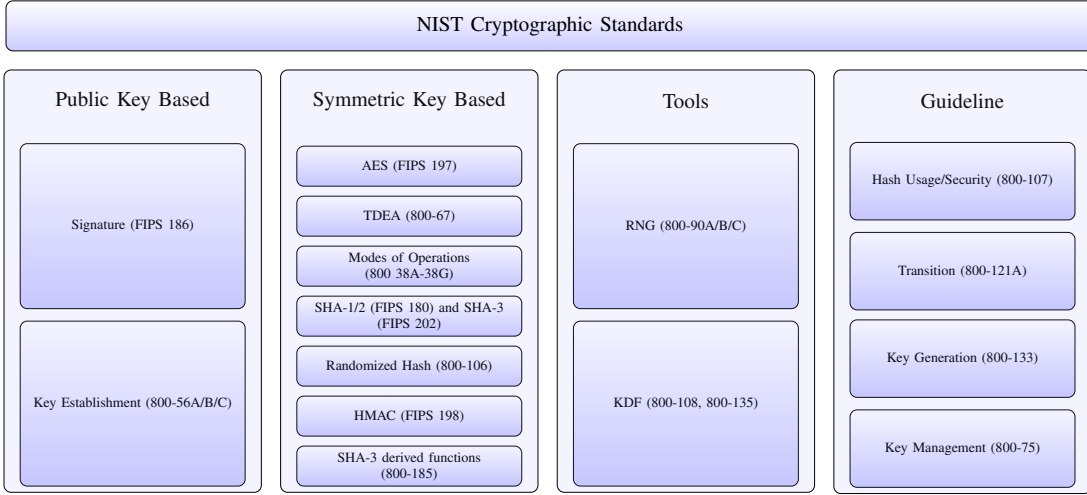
NIST Cryptographic Standards

Public Key Based

Signature (FIPS 186)

Key Establishment (800-56A/B/C)

Symmetric Key Based

AES (FIPS 197)

TDEA (800-67)

Modes of Operations (800 38A-38G)

SHA-1/2 (FIPS 180) and SHA-3 (FIPS 202)

Randomized Hash (800-106)

HMAC (FIPS 198)

SHA-3 derived functions (800-185)

Tools

RNG (800-90A/B/C)

KDF (800-108, 800-135)

Guideline

Hash Usage/Security (800-107)

Transition (800-121A)

Key Generation (800-133)

Key Management (800-75)